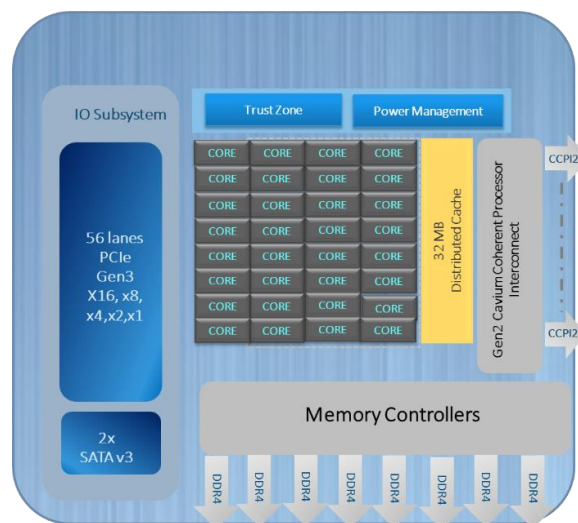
IO Subsystem

56 lanes PCIe Gen3 X16, x8, x4,x2,x1

2x SATA v3

Trust Zone

Power Management

CORE CORE CORE CORE
CORE CORE CORE CORE
CORE CORE CORE CORE
CORE CORE CORE CORE
CORE CORE CORE CORE
CORE CORE CORE CORE
CORE CORE CORE CORE
CORE CORE CORE CORE

32 MB Distributed Cache

Gen2 Cavium Coherent Processor Interconnect

CCPI2

CCPI2

Memory Controllers

DDR4 DDR4 DDR4 DDR4 DDR4 DDR4 DDR4 DDR4